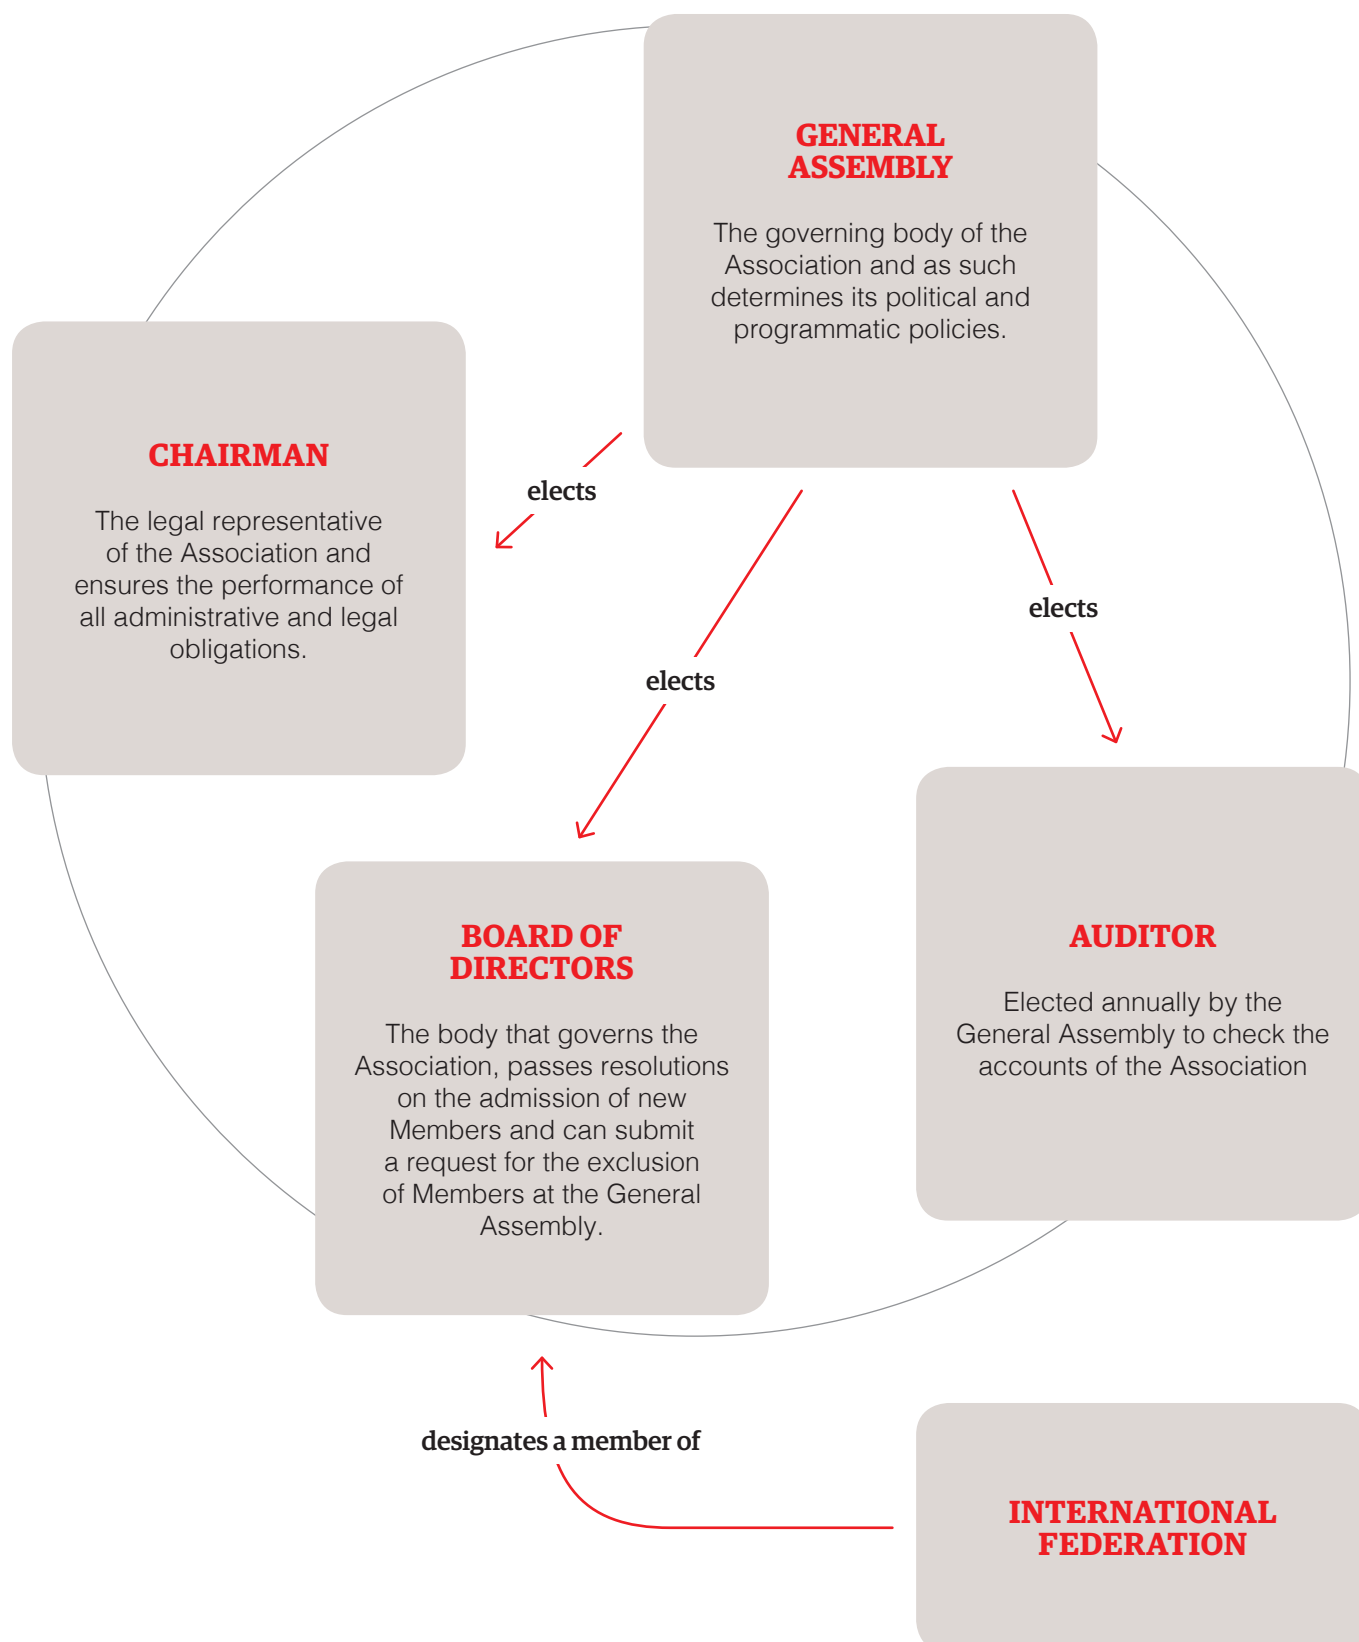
GENERAL ASSEMBLY

The governing body of the Association and as such determines its political and programmatic policies.

elects

CHAIRMAN

The legal representative of the Association and ensures the performance of all administrative and legal obligations.

elects

elects

BOARD OF DIRECTORS

The body that governs the Association, passes resolutions on the admission of new Members and can submit a request for the exclusion of Members at the General Assembly.

AUDITOR

Elected annually by the General Assembly to check the accounts of the Association

designates a member of

INTERNATIONAL FEDERATION